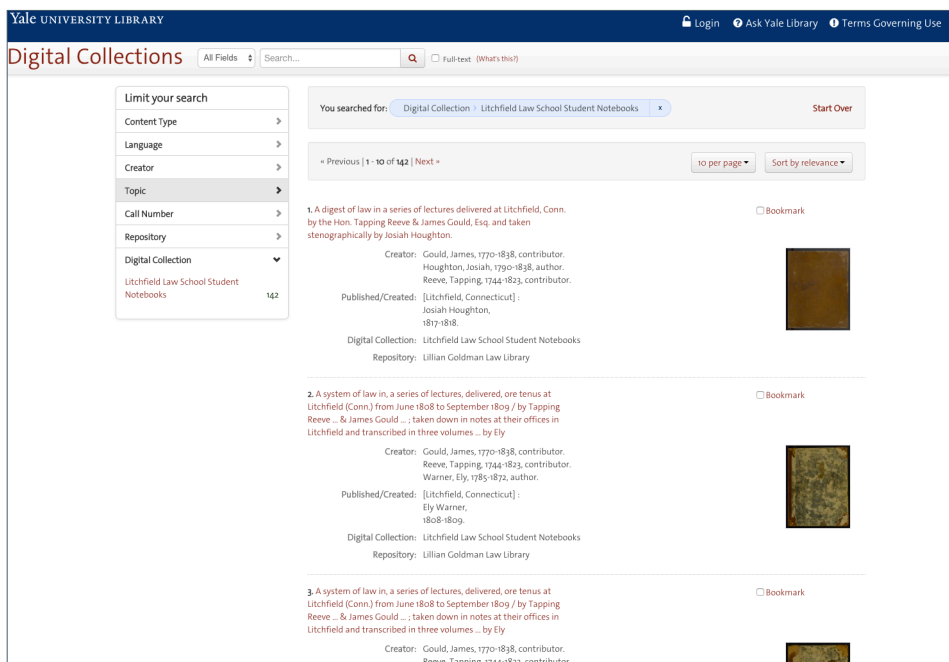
Yale UNIVERSITY LIBRARY

Login Ask Yale Library Terms Governing Use

Digital Collections All Fields Search... Full-text (What's this?)

Limit your search
Content Type
Language
Creator
Topic
Call Number
Repository
Digital Collection
Litchfield Law School Student Notebooks 142

You searched for: Digital Collection > Litchfield Law School Student Notebooks x
Start Over

« Previous | 1 - 10 of 142 | Next »
10 per page
Sort by relevance

1. A digest of law in a series of lectures delivered at Litchfield, Conn. by the Hon. Tapping Reeve & James Gould, Esq. and taken stenographically by Josiah Houghton.
Bookmark
Creator: Gould, James, 1770-1838, contributor. Houghton, Josiah, 1790-1838, author. Reeve, Tapping, 1744-1823, contributor.
Published/Created: [Litchfield, Connecticut] : Josiah Houghton, 1817-1818.
Digital Collection: Litchfield Law School Student Notebooks
Repository: Lillian Goldman Law Library

2. A system of law in, a series of lectures, delivered, ore tenus at Litchfield (Conn.) from June 1808 to September 1809 / by Tapping Reeve ... & James Gould ... ; taken down in notes at their offices in Litchfield and transcribed in three volumes ... by Ely
Bookmark
Creator: Gould, James, 1770-1838, contributor. Reeve, Tapping, 1744-1823, contributor. Warner, Ely, 1785-1872, author.
Published/Created: [Litchfield, Connecticut] : Ely Warner, 1808-1809.
Digital Collection: Litchfield Law School Student Notebooks
Repository: Lillian Goldman Law Library

3. A system of law in, a series of lectures, delivered, ore tenus at Litchfield (Conn.) from June 1808 to September 1809 / by Tapping Reeve ... & James Gould ... ; taken down in notes at their offices in Litchfield and transcribed in three volumes ... by Ely
Bookmark
Creator: Gould, James, 1770-1838, contributor. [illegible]